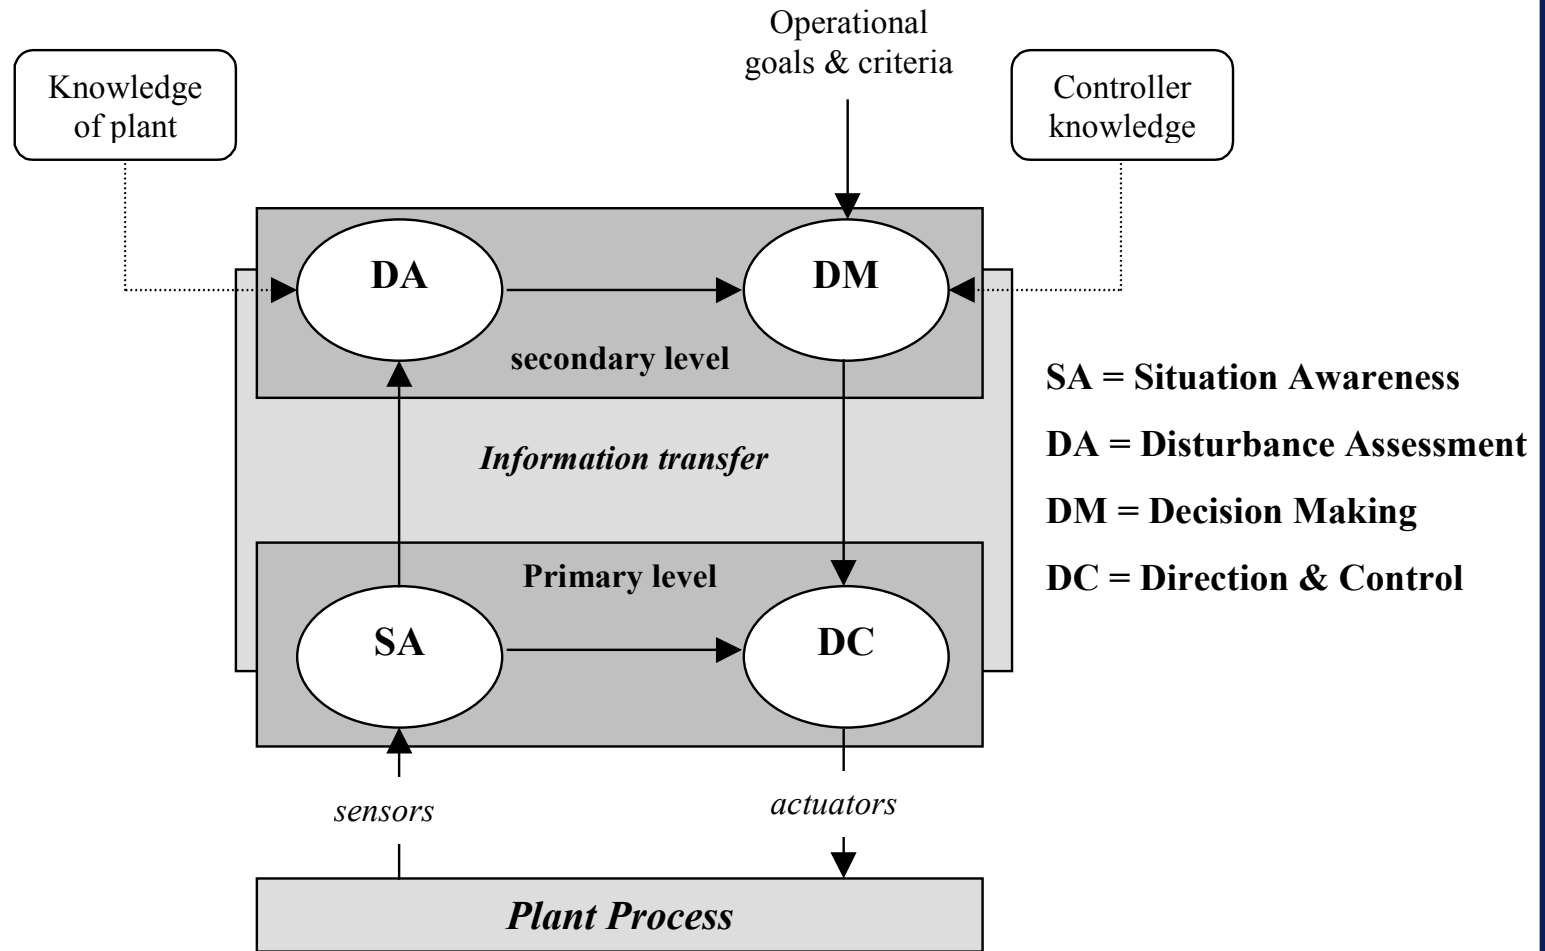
Operational goals & criteria

Knowledge of plant

Controller knowledge

DA

DM

secondary level

Information transfer

Primary level

SA

DC

sensors

actuators

Plant Process

SA = Situation Awareness

DA = Disturbance Assessment

DM = Decision Making

DC = Direction & Control